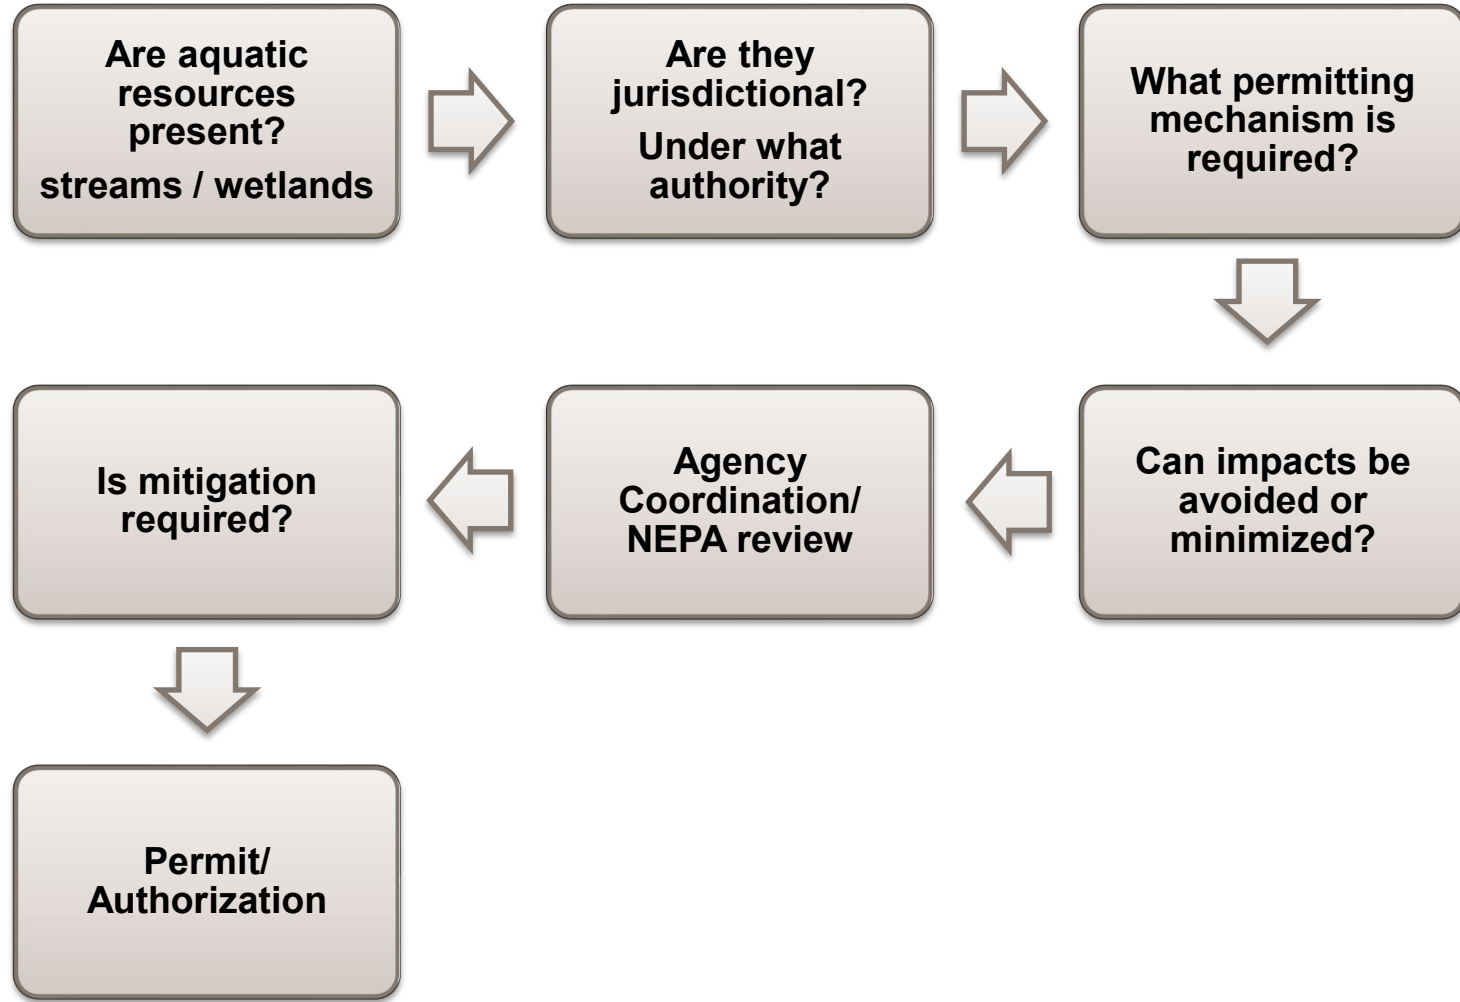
Are aquatic resources present?

streams / wetlands

Are they jurisdictional?

Under what authority?

What permitting mechanism is required?

Can impacts be avoided or minimized?

Agency Coordination/ NEPA review

Is mitigation required?

Permit/ Authorization